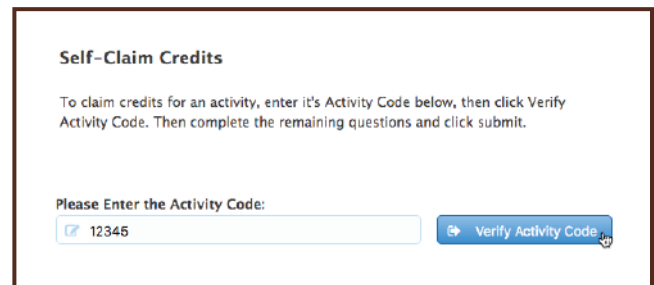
Self-Claim Credits

To claim credits for an activity, enter it's Activity Code below, then click Verify Activity Code. Then complete the remaining questions and click submit.

Please Enter the Activity Code:

12345

Verify Activity Code